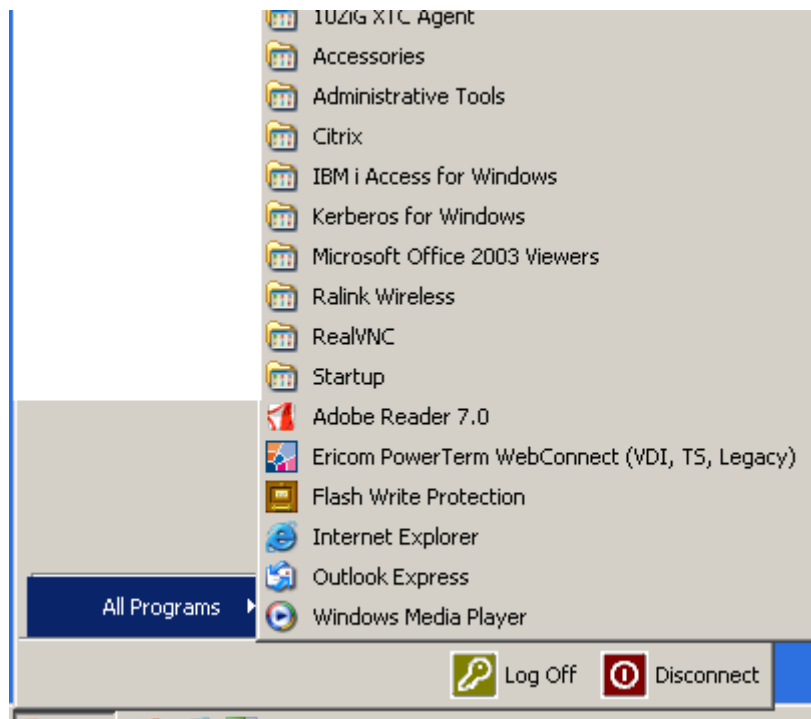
10ZiG XTC Agent
Accessories
Administrative Tools
Citrix
IBM i Access for Windows
Kerberos for Windows
Microsoft Office 2003 Viewers
Ralink Wireless
RealVNC
Startup
Adobe Reader 7.0
Ericom PowerTerm WebConnect (VDI, TS, Legacy)
Flash Write Protection
Internet Explorer
Outlook Express
All Programs
Windows Media Player
Log Off
Disconnect